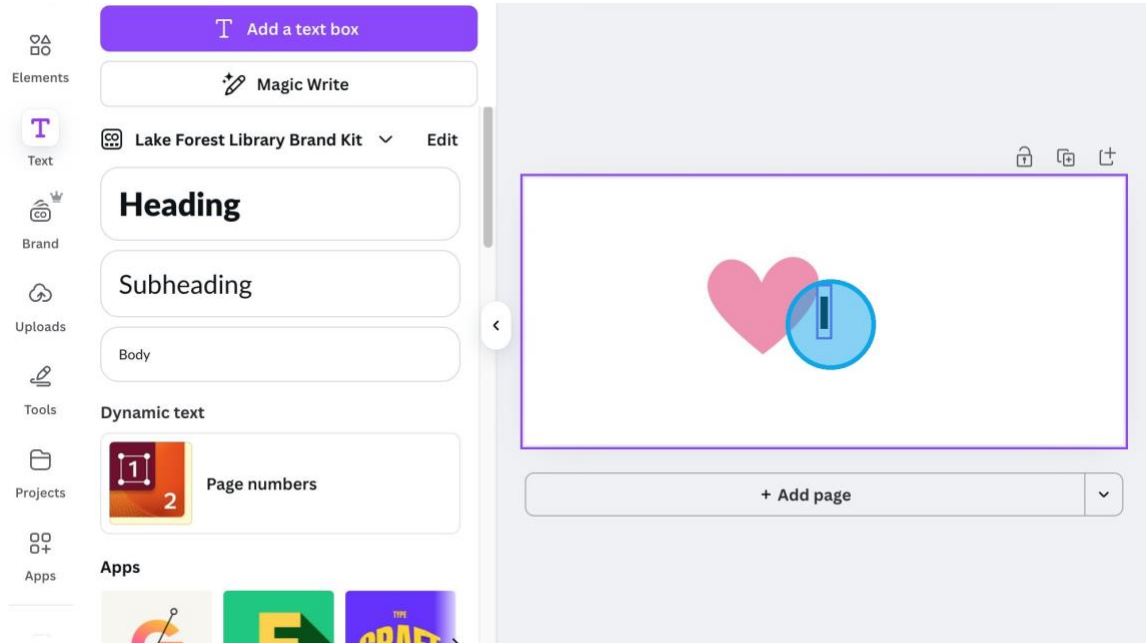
Elements

Text

Brand

Uploads

Tools

Projects

Apps

Add a text box

Magic Write

Lake Forest Library Brand Kit

Edit

Heading

Subheading

Body

Dynamic text

1

2

Page numbers

Apps

TYPE

+ Add page